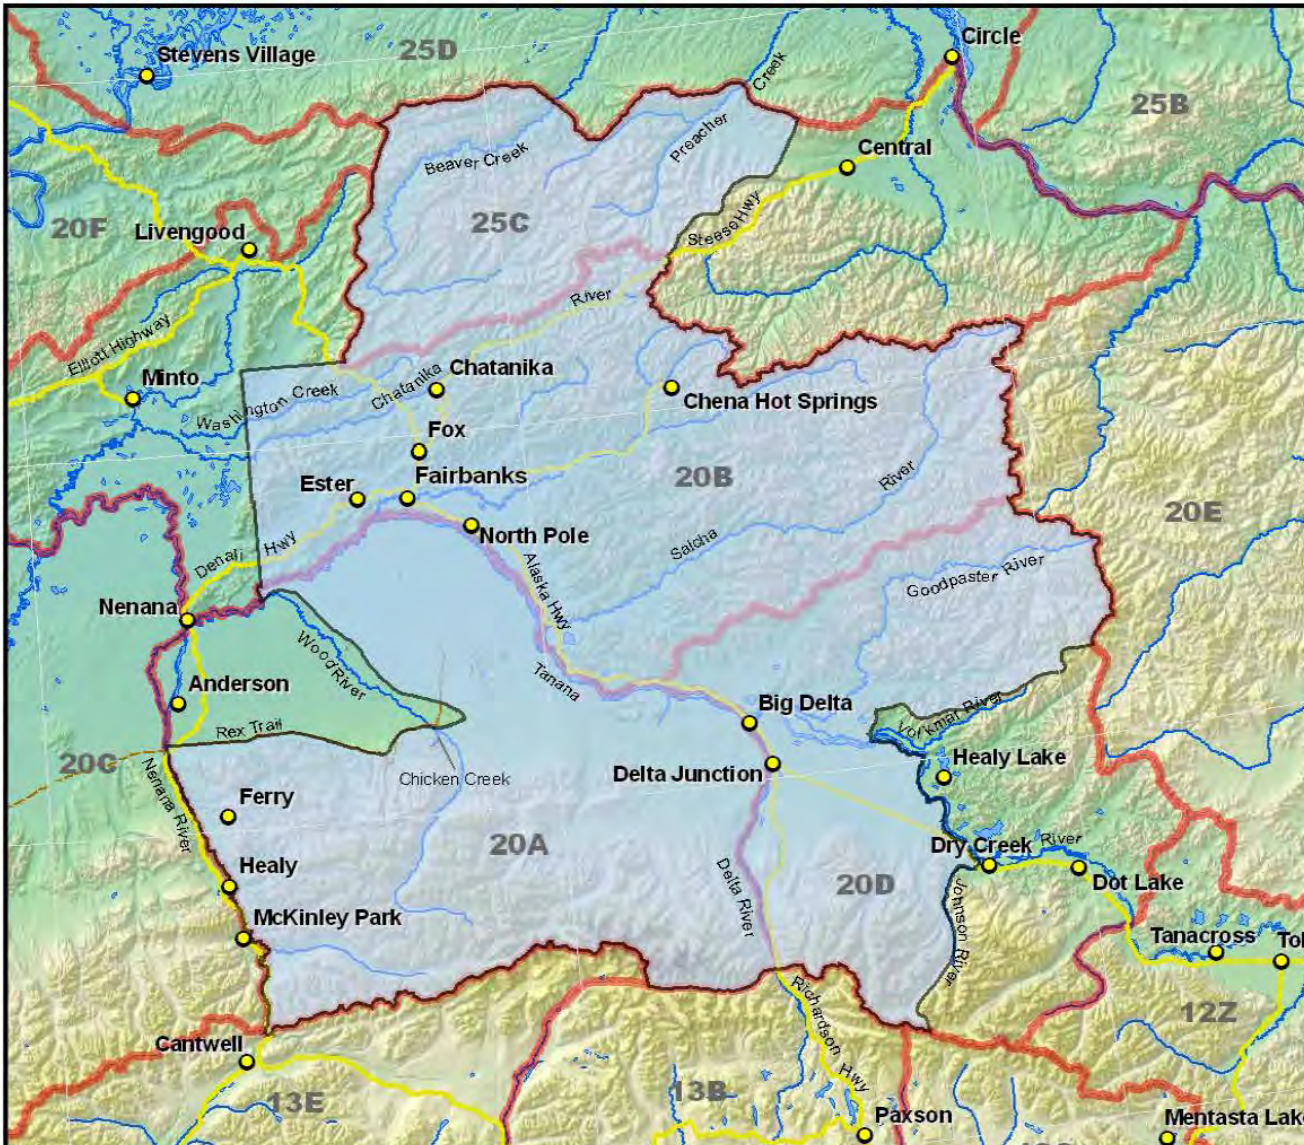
Stevens Village
25D
Circle
Creek
25B
Preacher
Beaver Creek
Central
Steese Hwy
25C
20F
Livengood
River
Elliott Highway
Minto
Chatanika
Chatanika
Washington Creek
Chena Hot Springs
Fox
Ester
Fairbanks
20B
River
20E
North Pole
Salcha
Denali
Hwy
Alaska Hwy
Goodpaster River
Nenana
Wood River
Tanana
Anderson
Big Delta
Volkmar River
Rex Trail
20C
Healy Lake
Chicken Creek
Delta Junction
Nenana River
Ferry
River
Dry Creek
20A
Healy
Delta River
20D
Dot Lake
Johnson River
McKinley Park
Tanacross
Tok
12Z
Richardson Hwy
Cantwell
13E
13B
Paxson
Mentasta Lake